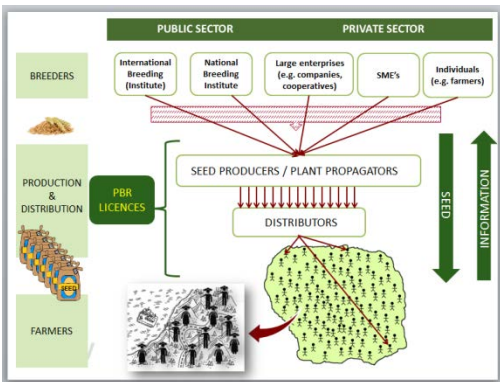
PUBLIC SECTOR

PRIVATE SECTOR

BREEDERS

International Breeding (Institute)

National Breeding Institute

Large enterprises (e.g. companies, cooperatives)

SME's

Individuals (e.g. farmers)

PRODUCTION & DISTRIBUTION

PBR LICENCES

SEED PRODUCERS / PLANT PROPAGATORS

DISTRIBUTORS

SEED

INFORMATION

SEED

FARMERS